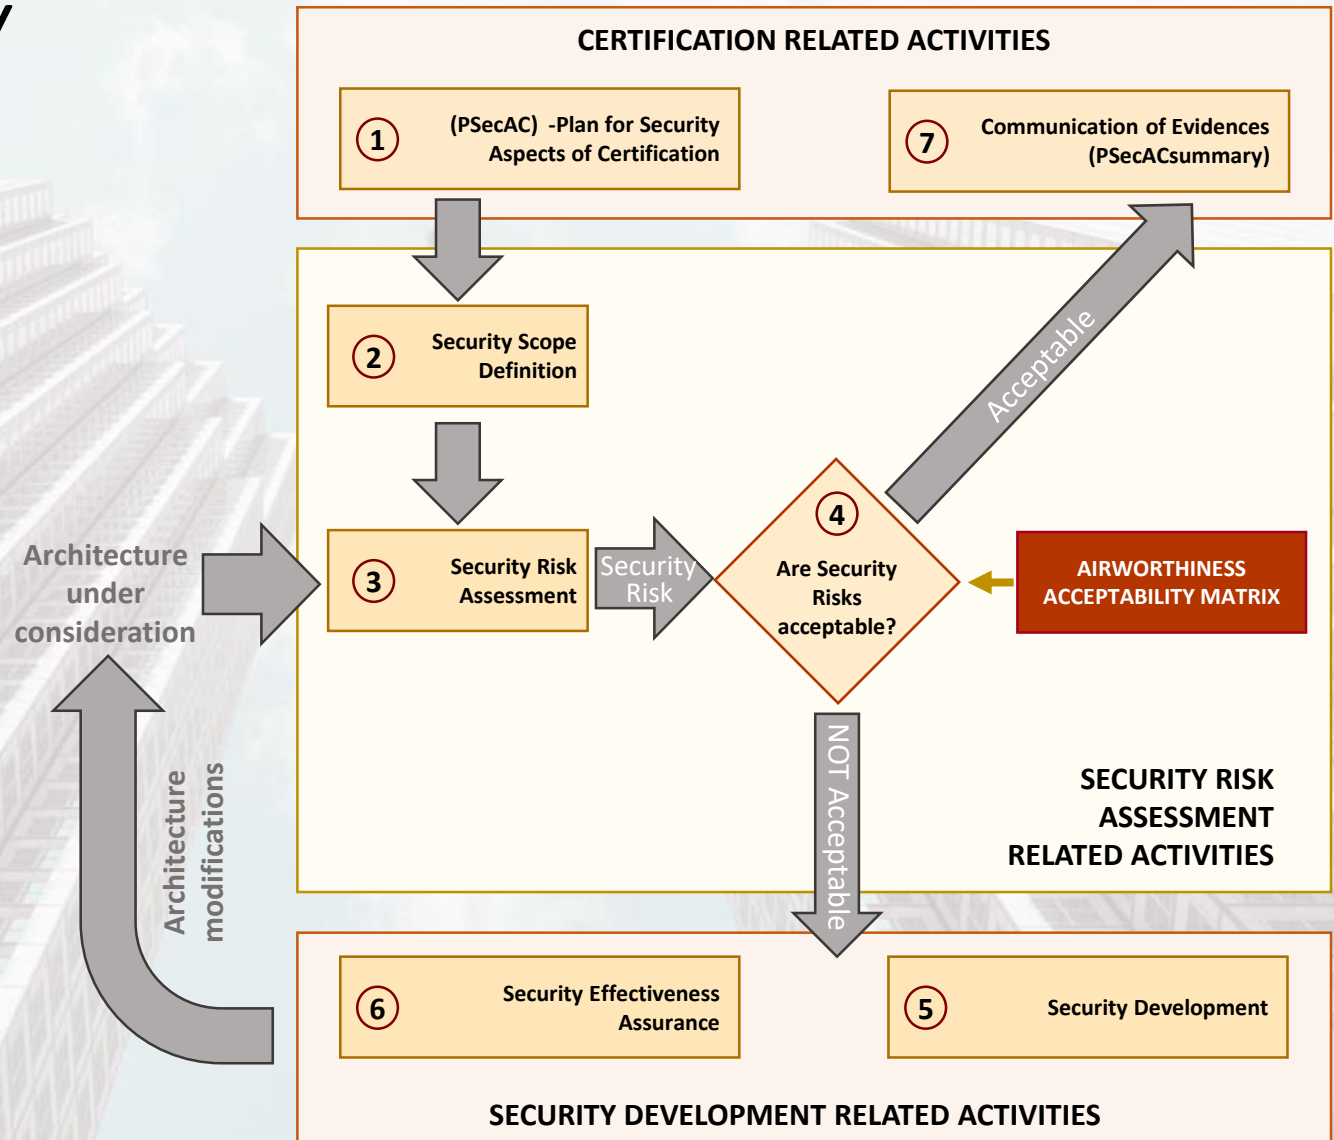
CERTIFICATION RELATED ACTIVITIES

1 (PSecAC) -Plan for Security Aspects of Certification

7 Communication of Evidences (PSecACsummary)

2 Security Scope Definition

Acceptable

Architecture under consideration

3 Security Risk Assessment

Security Risk

4 Are Security Risks acceptable?

AIRWORTHINESS ACCEPTABILITY MATRIX

Architecture modifications

NOT Acceptable

SECURITY RISK ASSESSMENT RELATED ACTIVITIES

6 Security Effectiveness Assurance

5 Security Development

SECURITY DEVELOPMENT RELATED ACTIVITIES